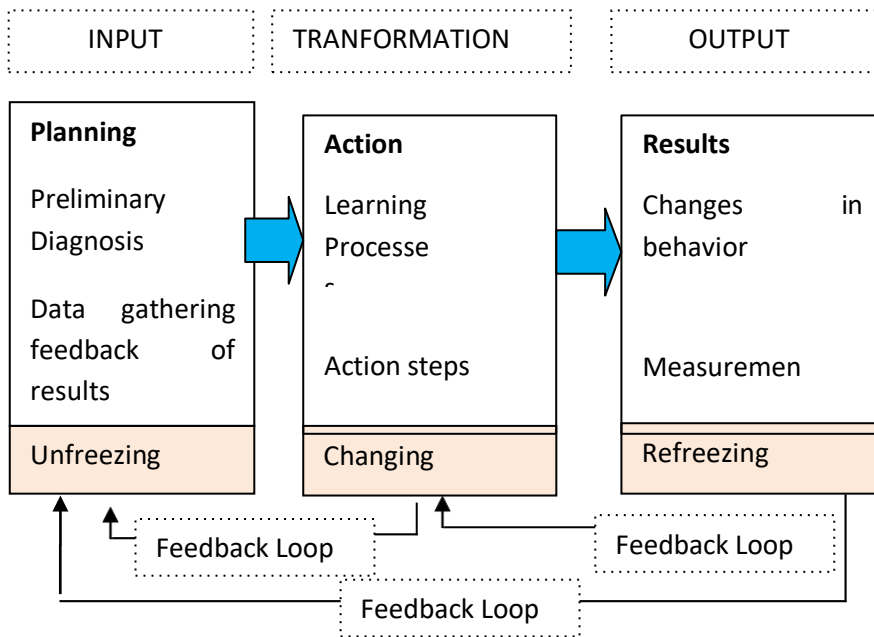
INPUT

TRANFORMATION

OUTPUT

**Planning**

Preliminary Diagnosis

Data gathering feedback of results

Unfreezing

**Action**

Learning Processe

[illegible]

Action steps

Changing

**Results**

Changes in behavior

Measuremen

Refreezing

Feedback Loop

Feedback Loop

Feedback Loop